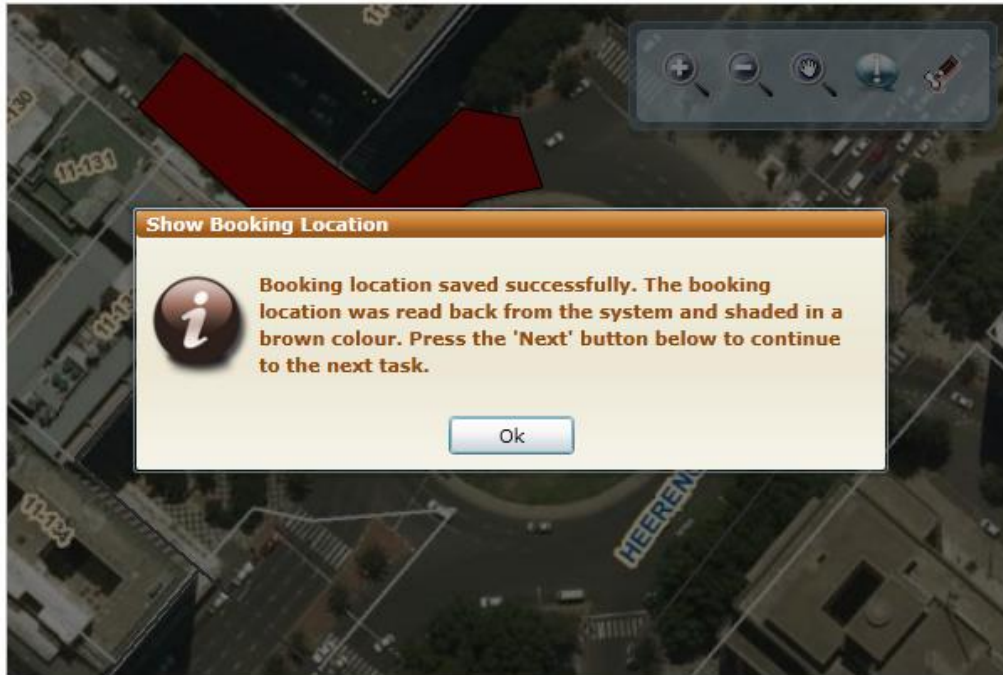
130

11-131

11-13

11-134

HEEREN

Show Booking Location

Booking location saved successfully. The booking location was read back from the system and shaded in a brown colour. Press the 'Next' button below to continue to the next task.

Ok